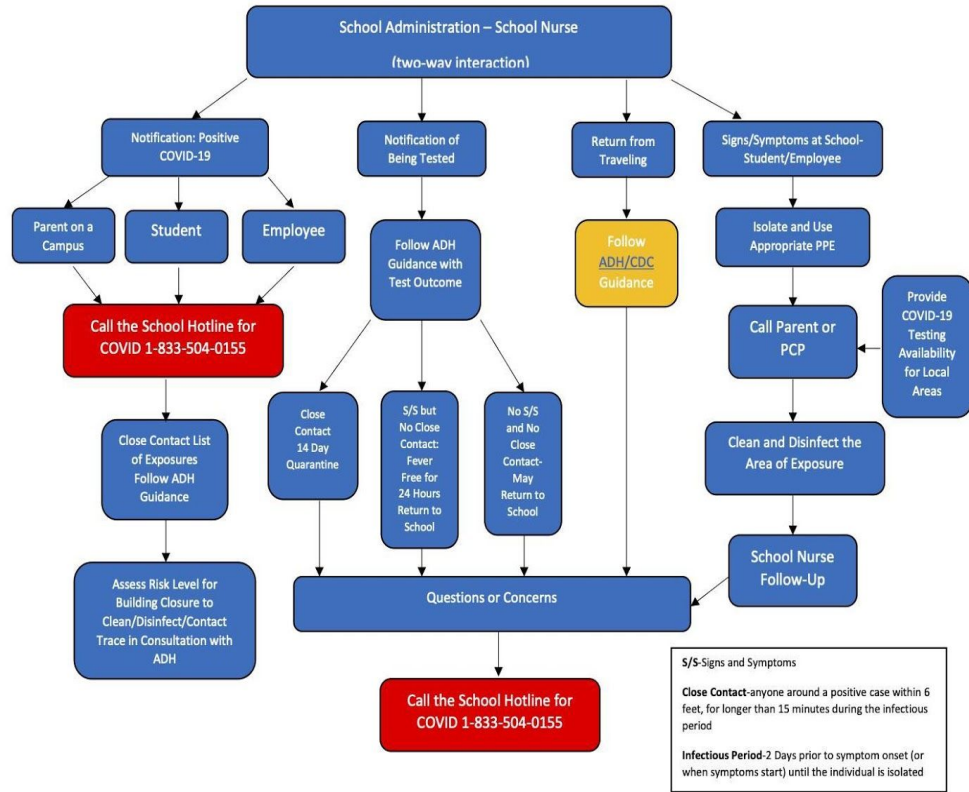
School Administration – School Nurse

(two-way interaction)

Notification: Positive COVID-19

Parent on a Campus

Student

Employee

Call the School Hotline for COVID 1-833-504-0155

Close Contact List of Exposures Follow ADH Guidance

Assess Risk Level for Building Closure to Clean/Disinfect/Contact Trace in Consultation with ADH

Notification of Being Tested

Follow ADH Guidance with Test Outcome

Close Contact 14 Day Quarantine

S/S but No Close Contact: Fever Free for 24 Hours Return to School

No S/S and No Close Contact- May Return to School

Return from Traveling

Follow ADH/CDC Guidance

Signs/Symptoms at School- Student/Employee

Isolate and Use Appropriate PPE

Call Parent or PCP

Provide COVID-19 Testing Availability for Local Areas

Clean and Disinfect the Area of Exposure

School Nurse Follow-Up

Questions or Concerns

Call the School Hotline for COVID 1-833-504-0155

S/S-Signs and Symptoms

Close Contact-anyone around a positive case within 6 feet, for longer than 15 minutes during the infectious period

Infectious Period-2 Days prior to symptom onset (or when symptoms start) until the individual is isolated